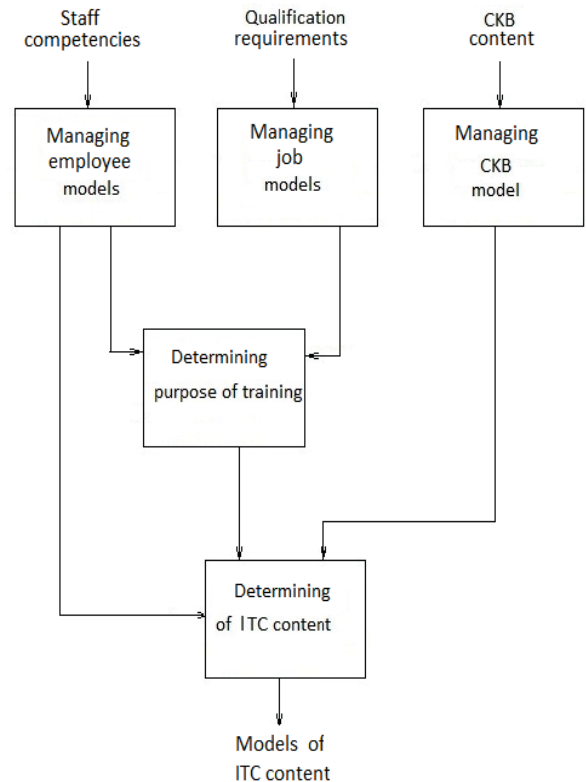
Staff competencies

Qualification requirements

CKB content

Managing employee models

Managing job models

Managing CKB model

Determining purpose of training

Determining of ITC content

Models of ITC content